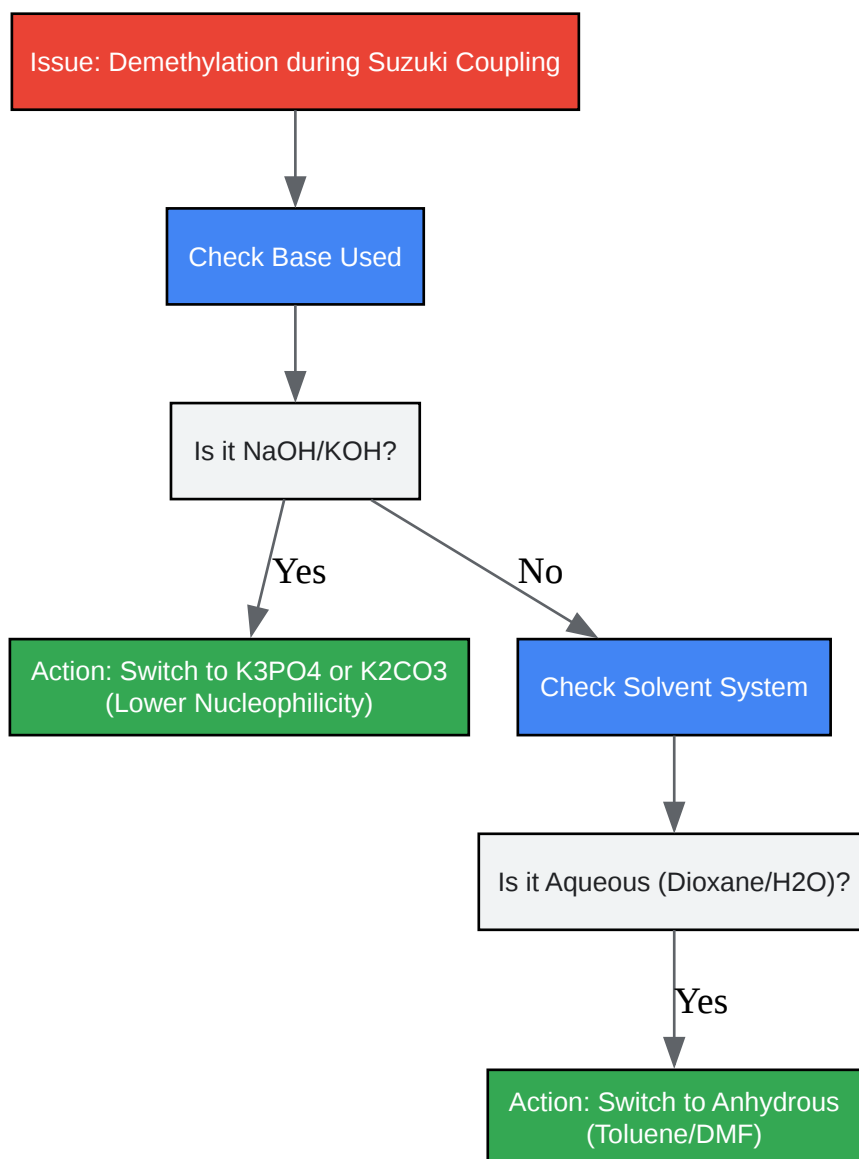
Issue: Demethylation during Suzuki Coupling

Check Base Used

Is it NaOH/KOH?

Yes

No

Action: Switch to K3PO4 or K2CO3 (Lower Nucleophilicity)

Check Solvent System

Is it Aqueous (Dioxane/H2O)?

Yes

Action: Switch to Anhydrous (Toluene/DMF)